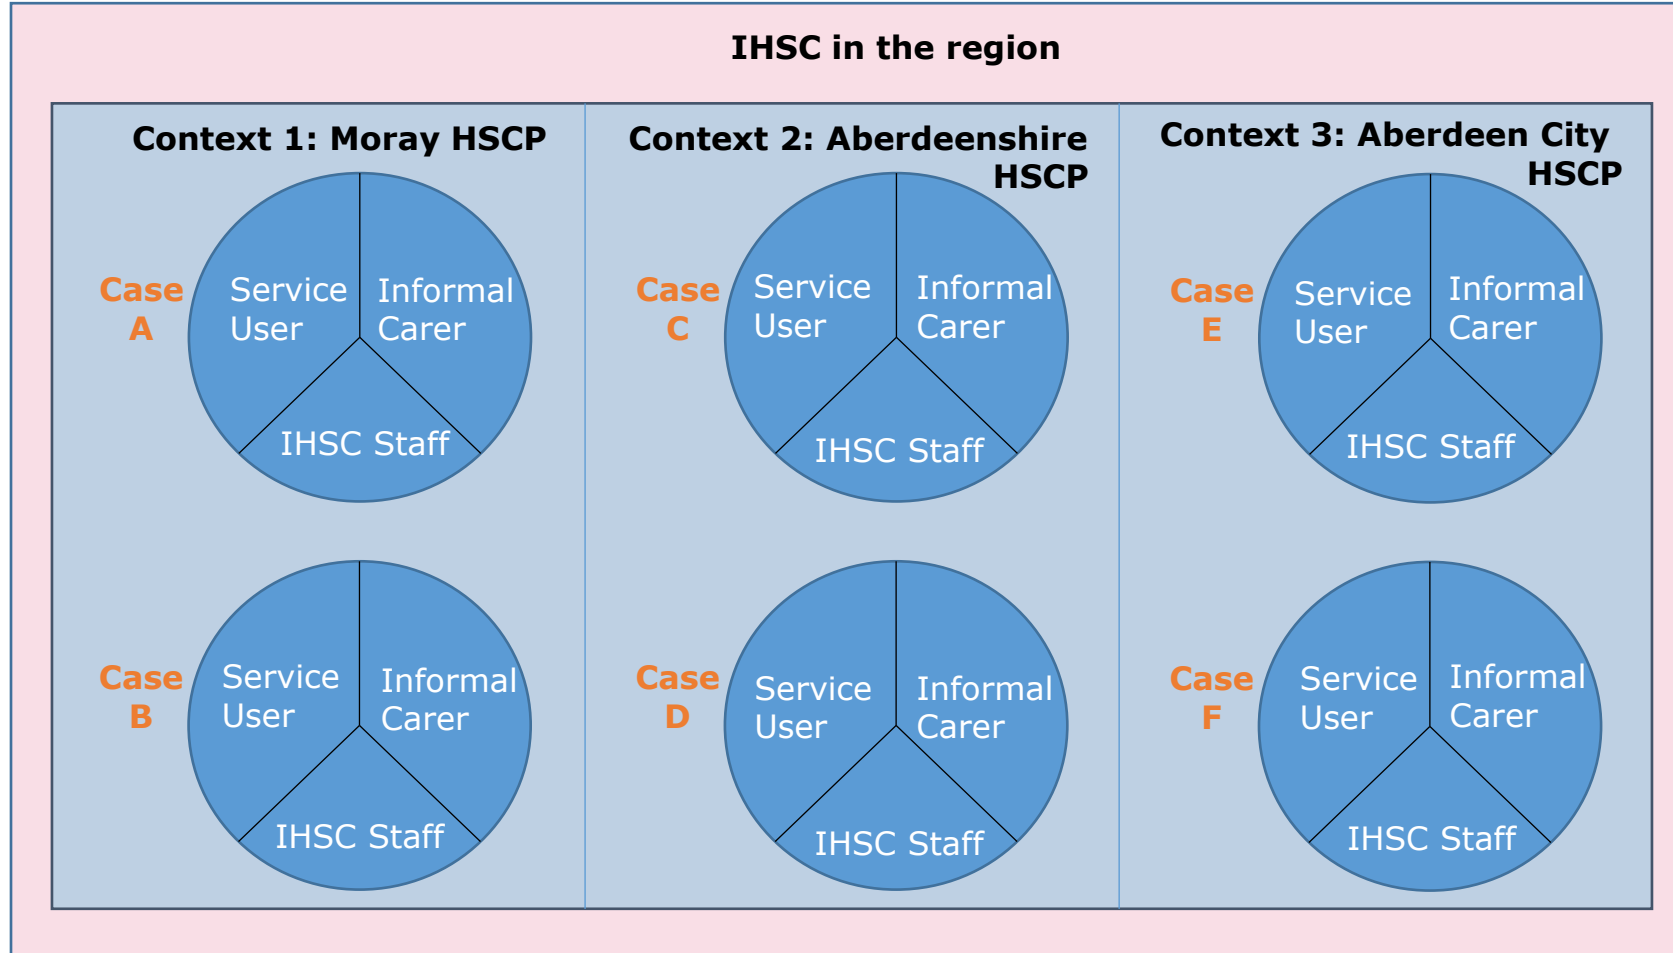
IHSC in the region

Context 1: Moray HSCP

Case A

Service User

Informal Carer

IHSC Staff

Case B

Service User

Informal Carer

IHSC Staff

Context 2: Aberdeenshire HSCP

Case C

Service User

Informal Carer

IHSC Staff

Case D

Service User

Informal Carer

IHSC Staff

Context 3: Aberdeen City HSCP

Case E

Service User

Informal Carer

IHSC Staff

Case F

Service User

Informal Carer

IHSC Staff